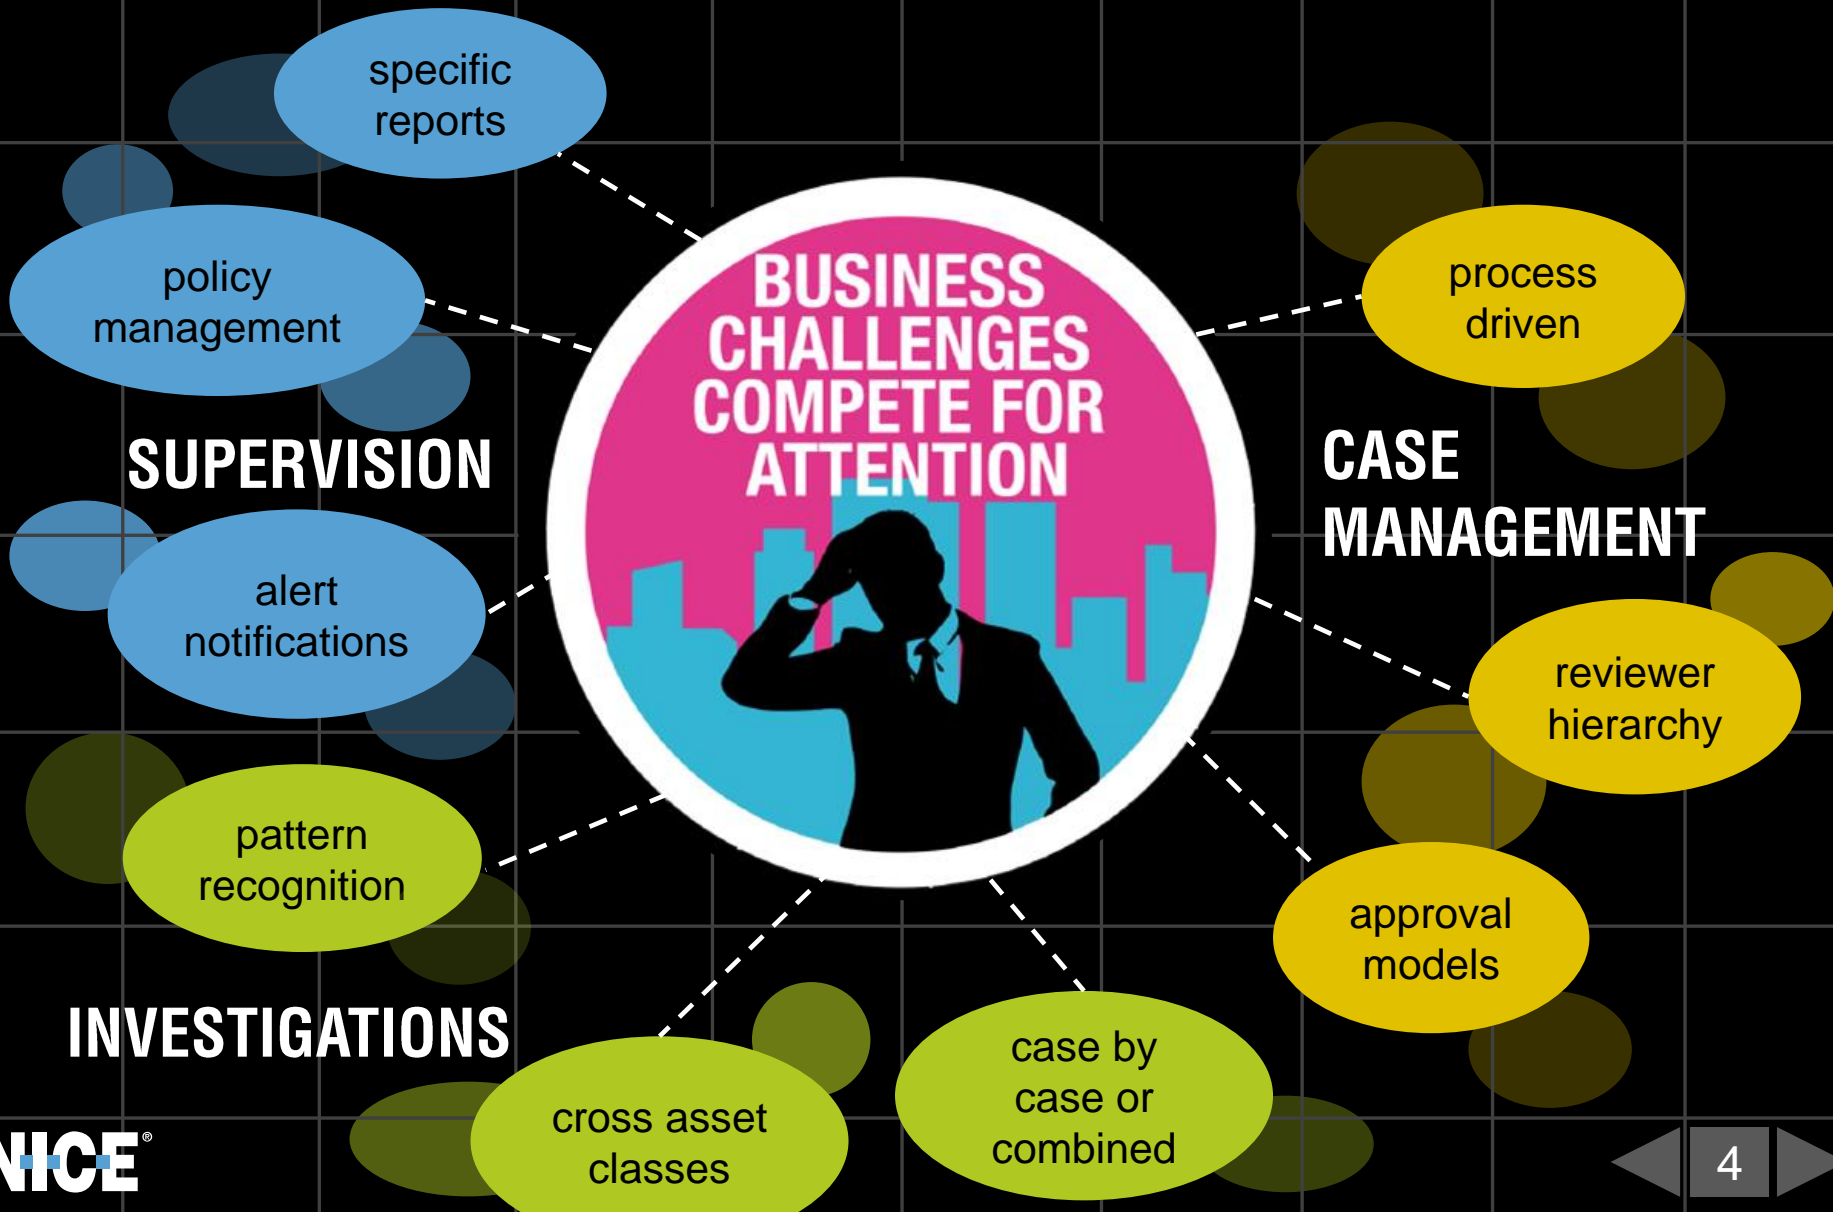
specific reports

policy management

SUPERVISION

alert notifications

BUSINESS CHALLENGES COMPETE FOR ATTENTION

process driven

CASE MANAGEMENT

reviewer hierarchy

pattern recognition

approval models

INVESTIGATIONS

cross asset classes

case by case or combined

NICE®

4